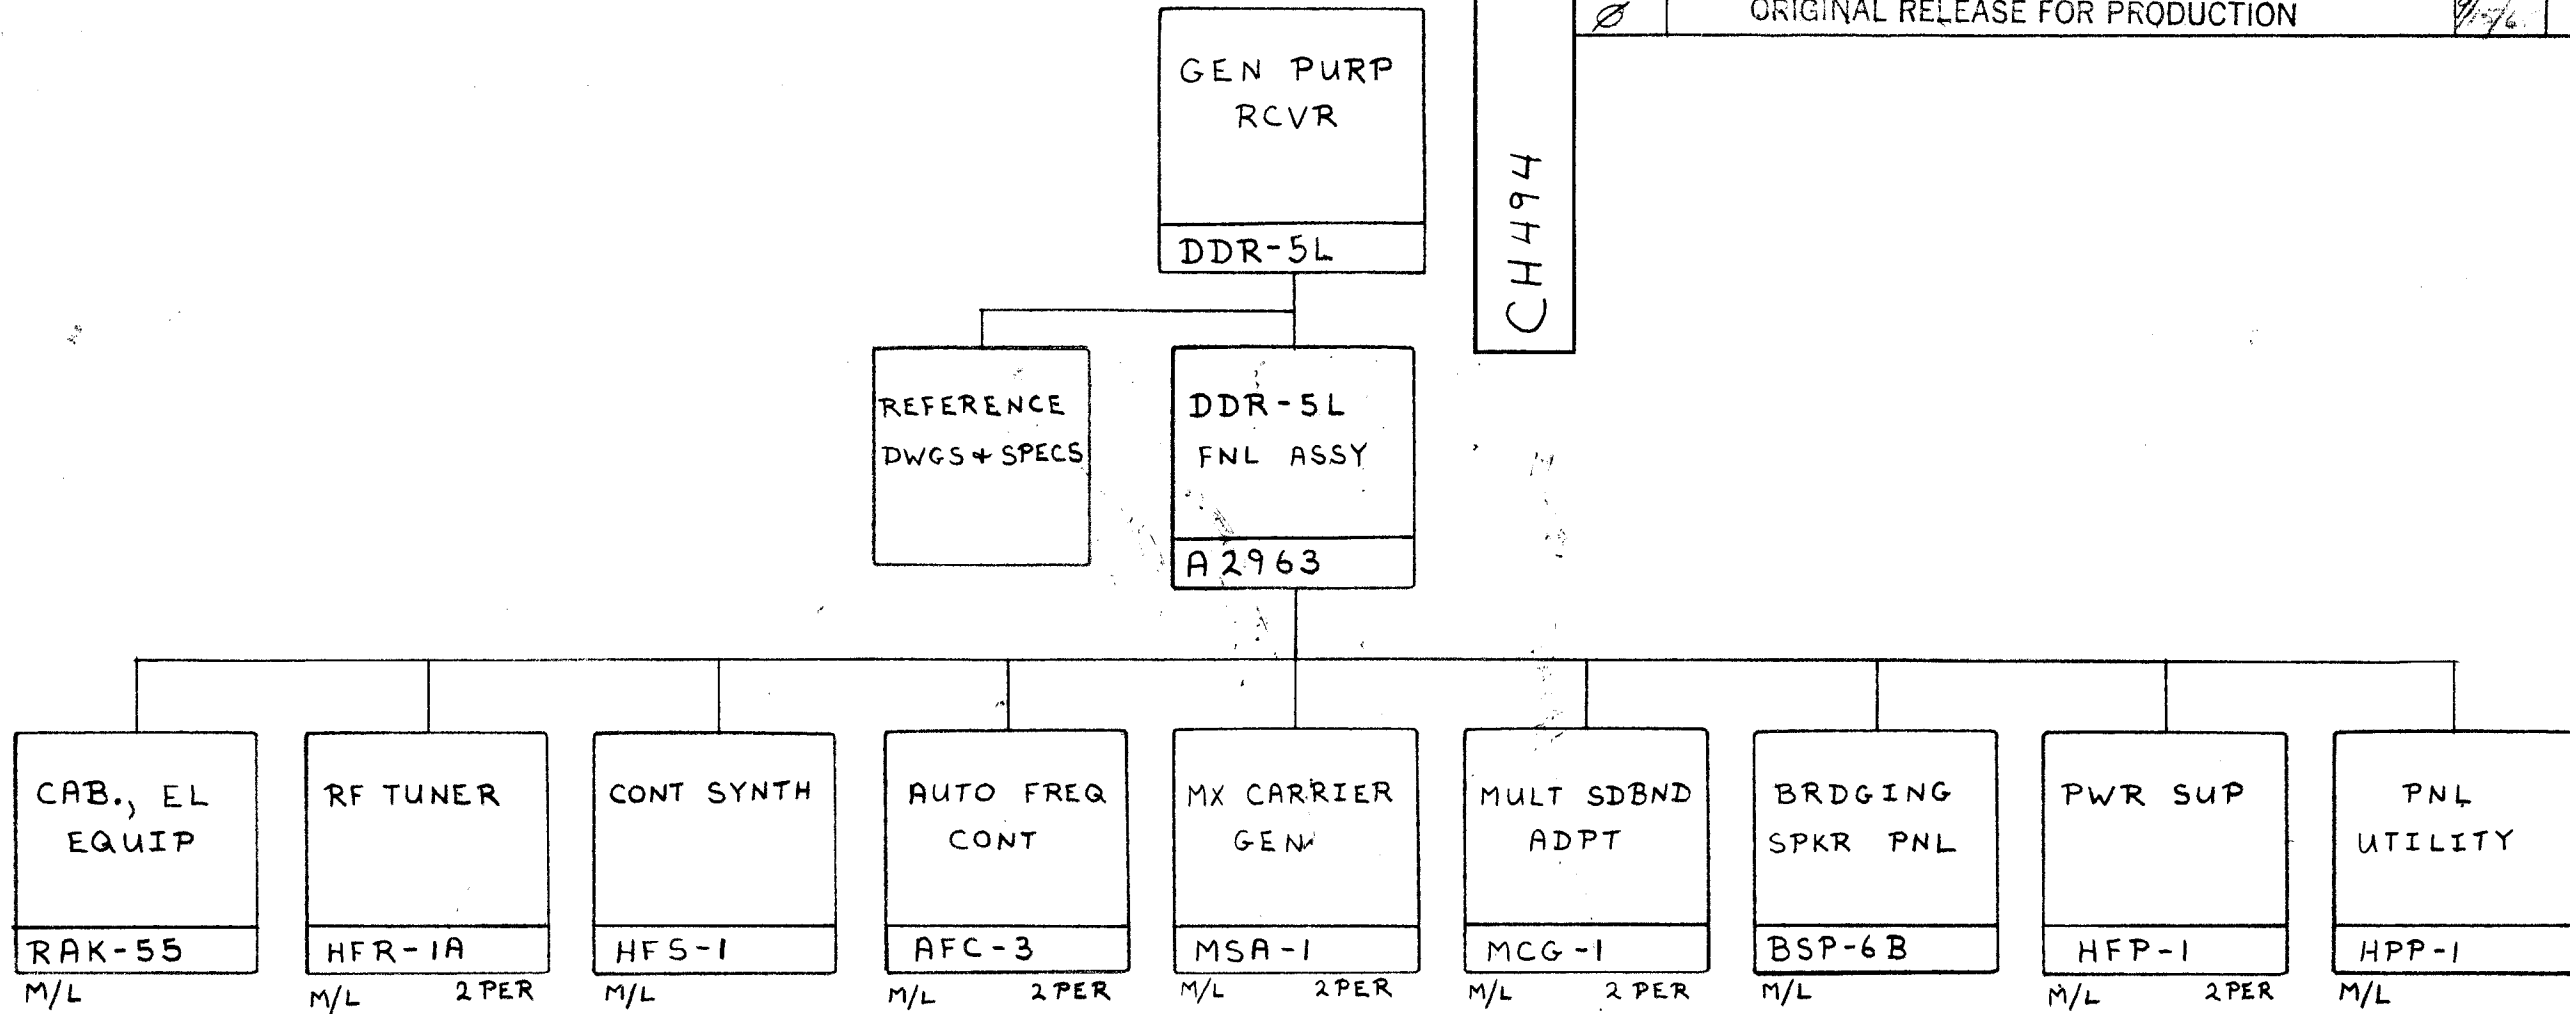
Ø ORIGINAL RELEASE FOR PRODUCTION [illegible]

CH494

GEN PURP RCVR
DDR-5L

REFERENCE DWGS + SPECS

DDR-5L FNL ASSY
A 2963

CAB., EL EQUIP
RAK-55
M/L

RF TUNER
HFR-1A
M/L 2 PER

CONT SYNTH
HFS-1
M/L

AUTO FREQ CONT
AFC-3
M/L 2 PER

MX CARRIER GEN
MSA-1
M/L 2 PER

MULT SDBND ADPT
MCG-1
M/L 2 PER

BRDGING SPKR PNL
BSP-6B
M/L

PWR SUP
HFP-1
M/L 2 PER

PNL UTILITY
HPP-1
M/L